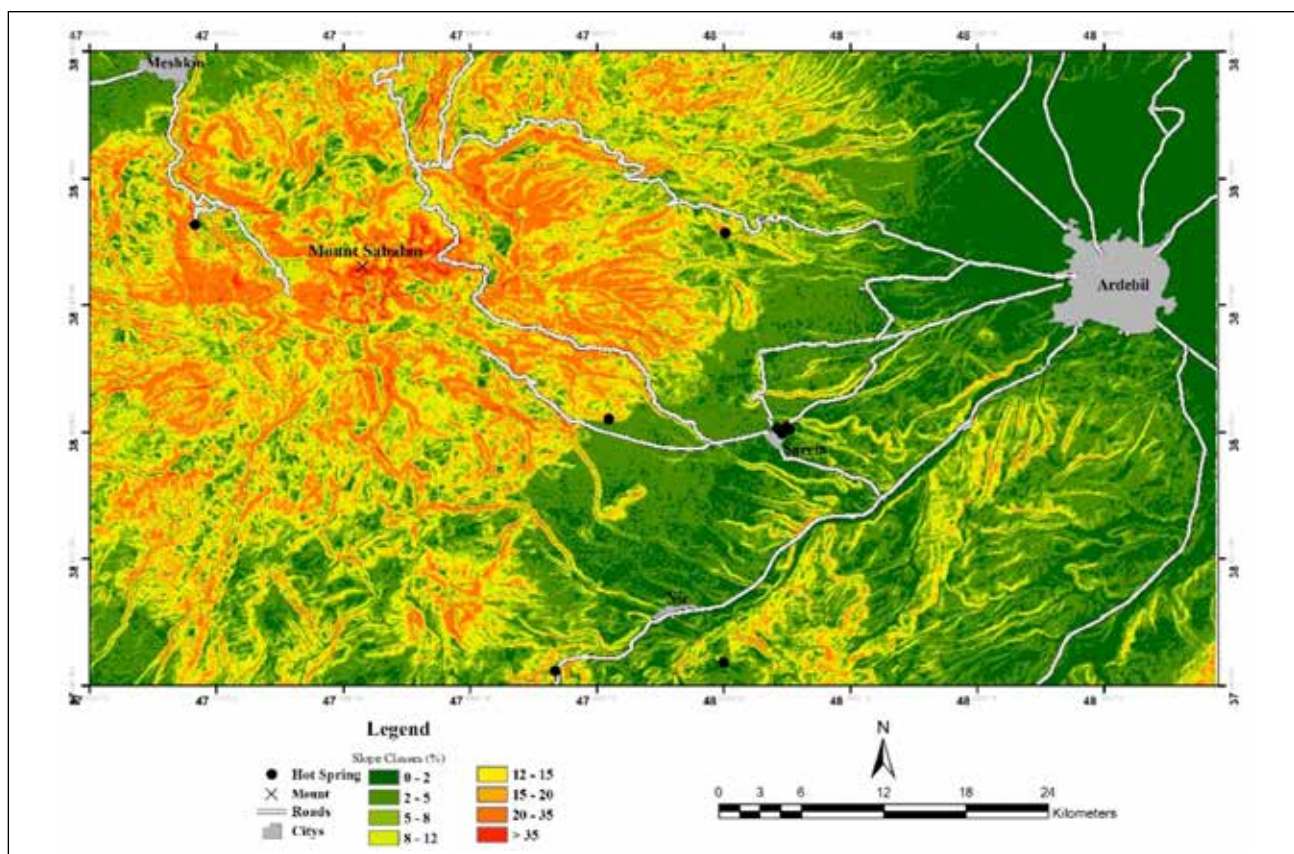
47 47 47 47 47 48 48 48 48

38 38 38 38 38

38 38 38 38 38

Meshkin

Mount Sabalan

Ardebil

Sarein

Nir

47 47 47 47 47 48 48 48 48 37

Legend

Slope Classes (%)

Hot Spring

Mount

Roads

Citys

0 - 2

2 - 5

5 - 8

8 - 12

12 - 15

15 - 20

20 - 35

> 35

N

0 3 6 12 18 24

Kilometers